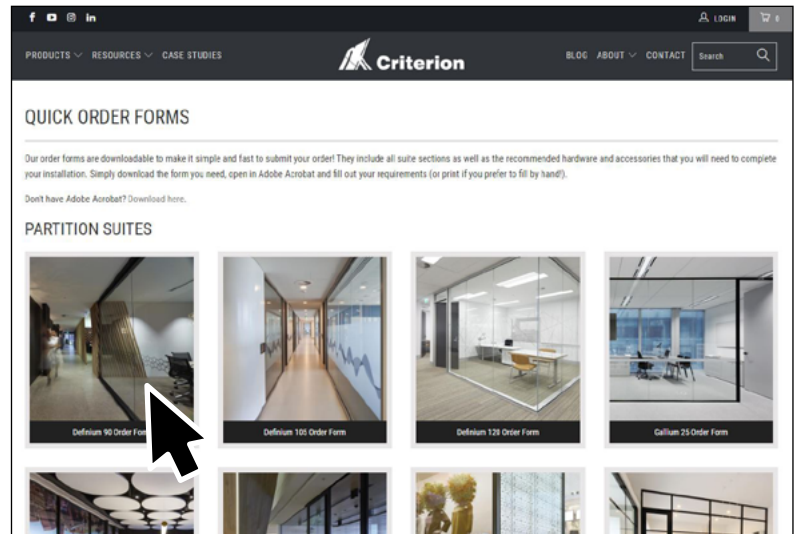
f in

LOGIN 0

PRODUCTS RESOURCES CASE STUDIES

Criterion

BLOG ABOUT CONTACT Search

QUICK ORDER FORMS

Our order forms are downloadable to make it simple and fast to submit your order! They include all suite sections as well as the recommended hardware and accessories that you will need to complete your installation. Simply download the form you need, open in Adobe Acrobat and fill out your requirements (or print if you prefer to fill by hand!).

Don't have Adobe Acrobat? Download here.

PARTITION SUITES

Definium 90 Order Form

Definium 105 Order Form

Definium 128 Order Form

Gallium 25 Order Form